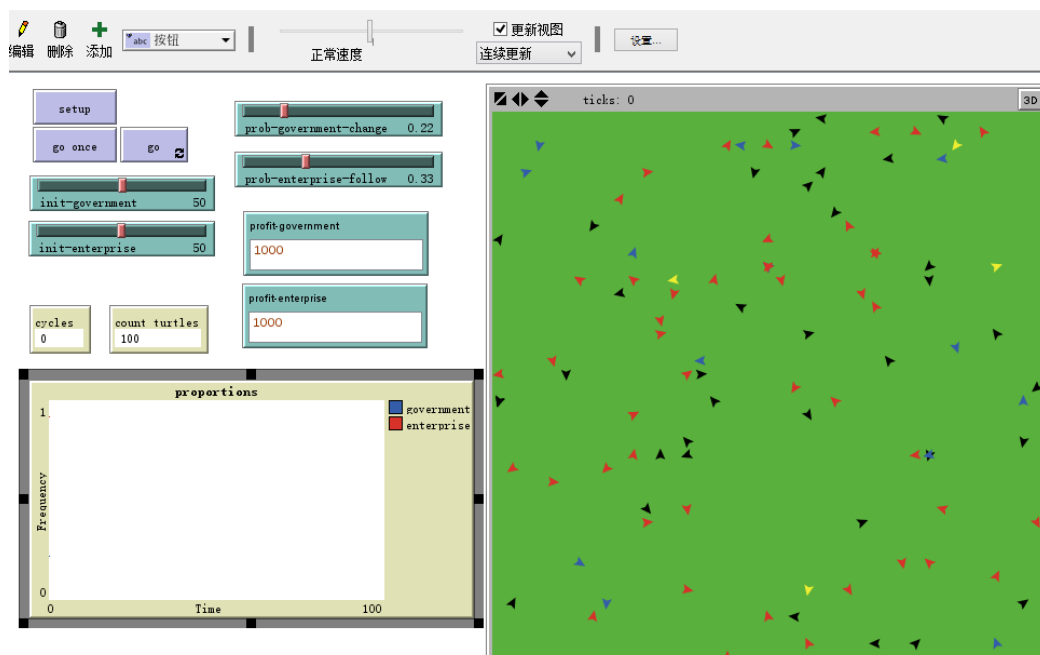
编辑 删除 添加 abc 按钮 正常速度 更新视图 连续更新 设置...

setup
go once
go
init-government 50
init-enterprise 50
prob-government-change 0.22
prob-enterprise-follow 0.33
profit-government
1000
profit-enterprise
1000
cycles
0
count turtles
100

proportions
1
0
Frequency
0
Time
100
government
enterprise

ticks: 0
3D